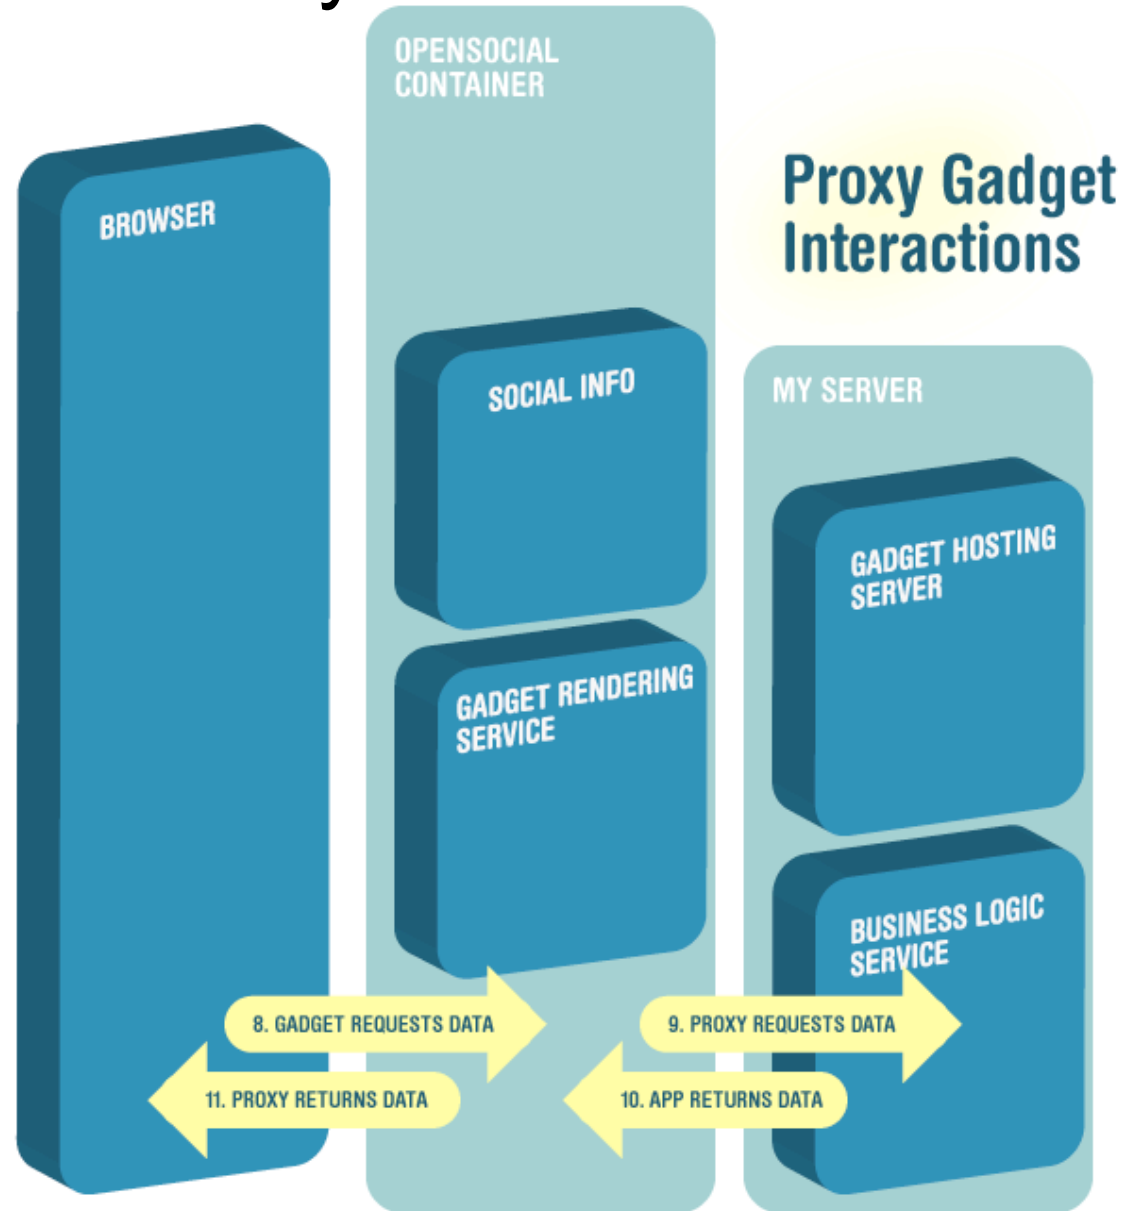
OPENSOCIAL CONTAINER

Proxy Gadget Interactions

BROWSER

SOCIAL INFO

MY SERVER

GADGET HOSTING SERVER

GADGET RENDERING SERVICE

BUSINESS LOGIC SERVICE

8. GADGET REQUESTS DATA

9. PROXY REQUESTS DATA

11. PROXY RETURNS DATA

10. APP RETURNS DATA